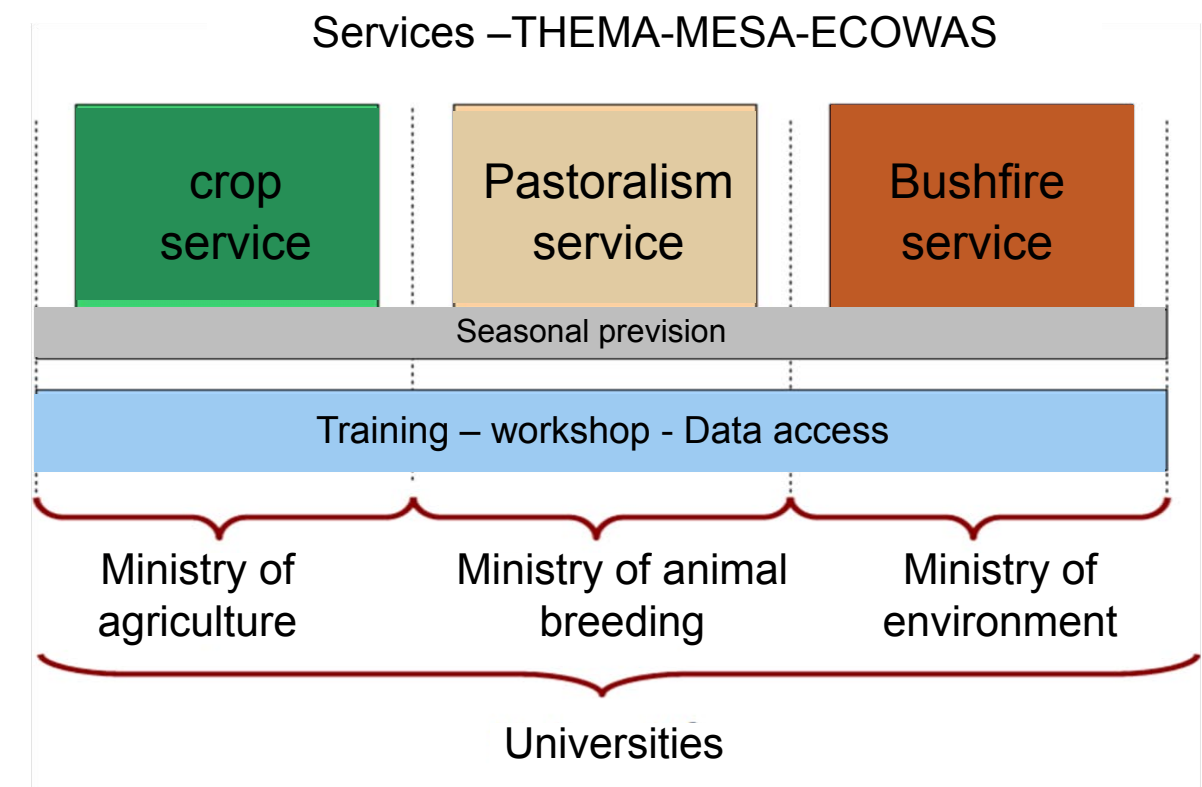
Services –THEMA-MESA-ECOWAS

crop service

Pastoralism service

Bushfire service

Seasonal prevision

Training – workshop - Data access

Ministry of agriculture

Ministry of animal breeding

Ministry of environment

Universities